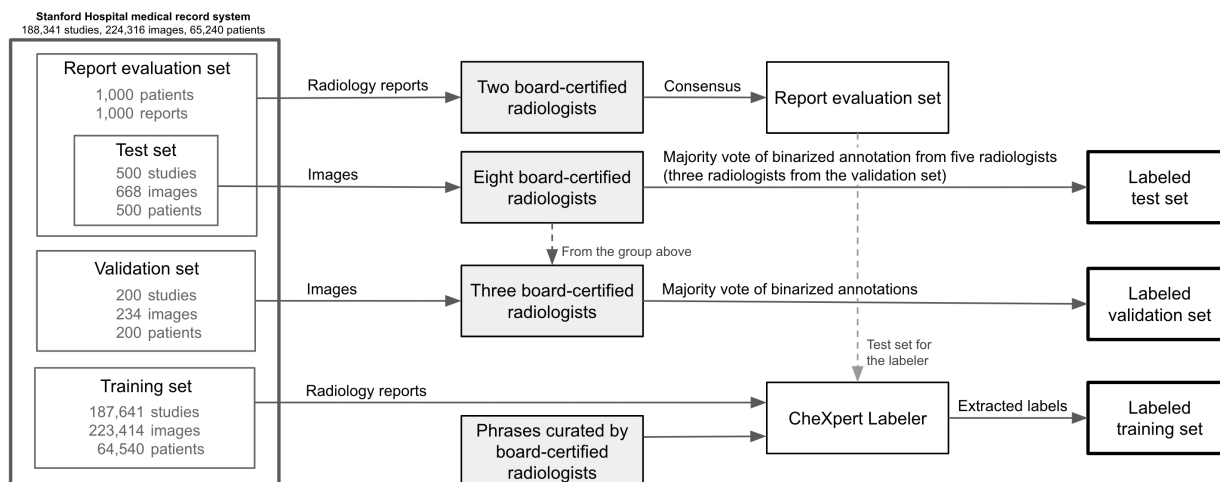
Stanford Hospital medical record system
188,341 studies, 224,316 images, 65,240 patients

Report evaluation set
1,000 patients
1,000 reports

Test set
500 studies
668 images
500 patients

Validation set
200 studies
234 images
200 patients

Training set
187,641 studies
223,414 images
64,540 patients

Radiology reports

Two board-certified radiologists

Consensus

Report evaluation set

Images

Eight board-certified radiologists

Majority vote of binarized annotation from five radiologists (three radiologists from the validation set)

Labeled test set

From the group above

Images

Three board-certified radiologists

Majority vote of binarized annotations

Labeled validation set

Test set for the labeler

Radiology reports

CheXpert Labeler

Extracted labels

Labeled training set

Phrases curated by board-certified radiologists